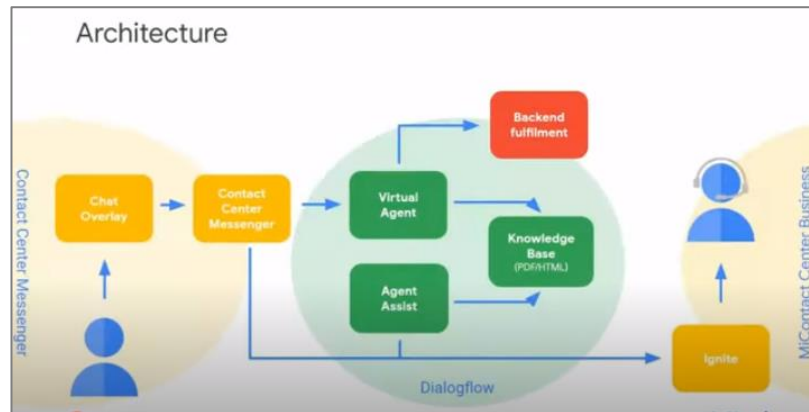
Architecture

Contact Center Messenger

Chat Overlay

Contact Center Messenger

Backend fulfilment

Virtual Agent

Knowledge Base (PDF/HTML)

Agent Assist

Dialogflow

Ignite

MiContact Center Business